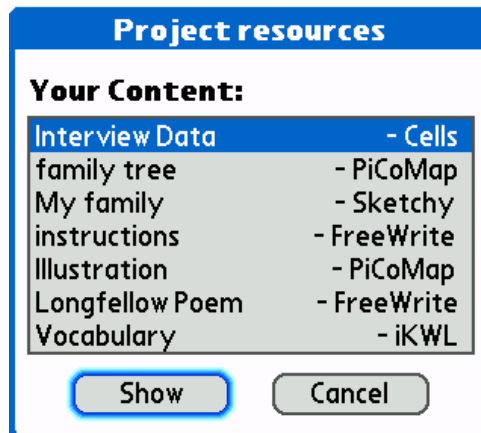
Project resources

Your Content:

| | |
|---|---|
| Interview Data | - Cells |
| family tree | - PiCoMap |
| My family | - Sketchy |
| instructions | - FreeWrite |
| Illustration | - PiCoMap |
| Longfellow Poem | - FreeWrite |
| Vocabulary | - iKWL |

Show Cancel